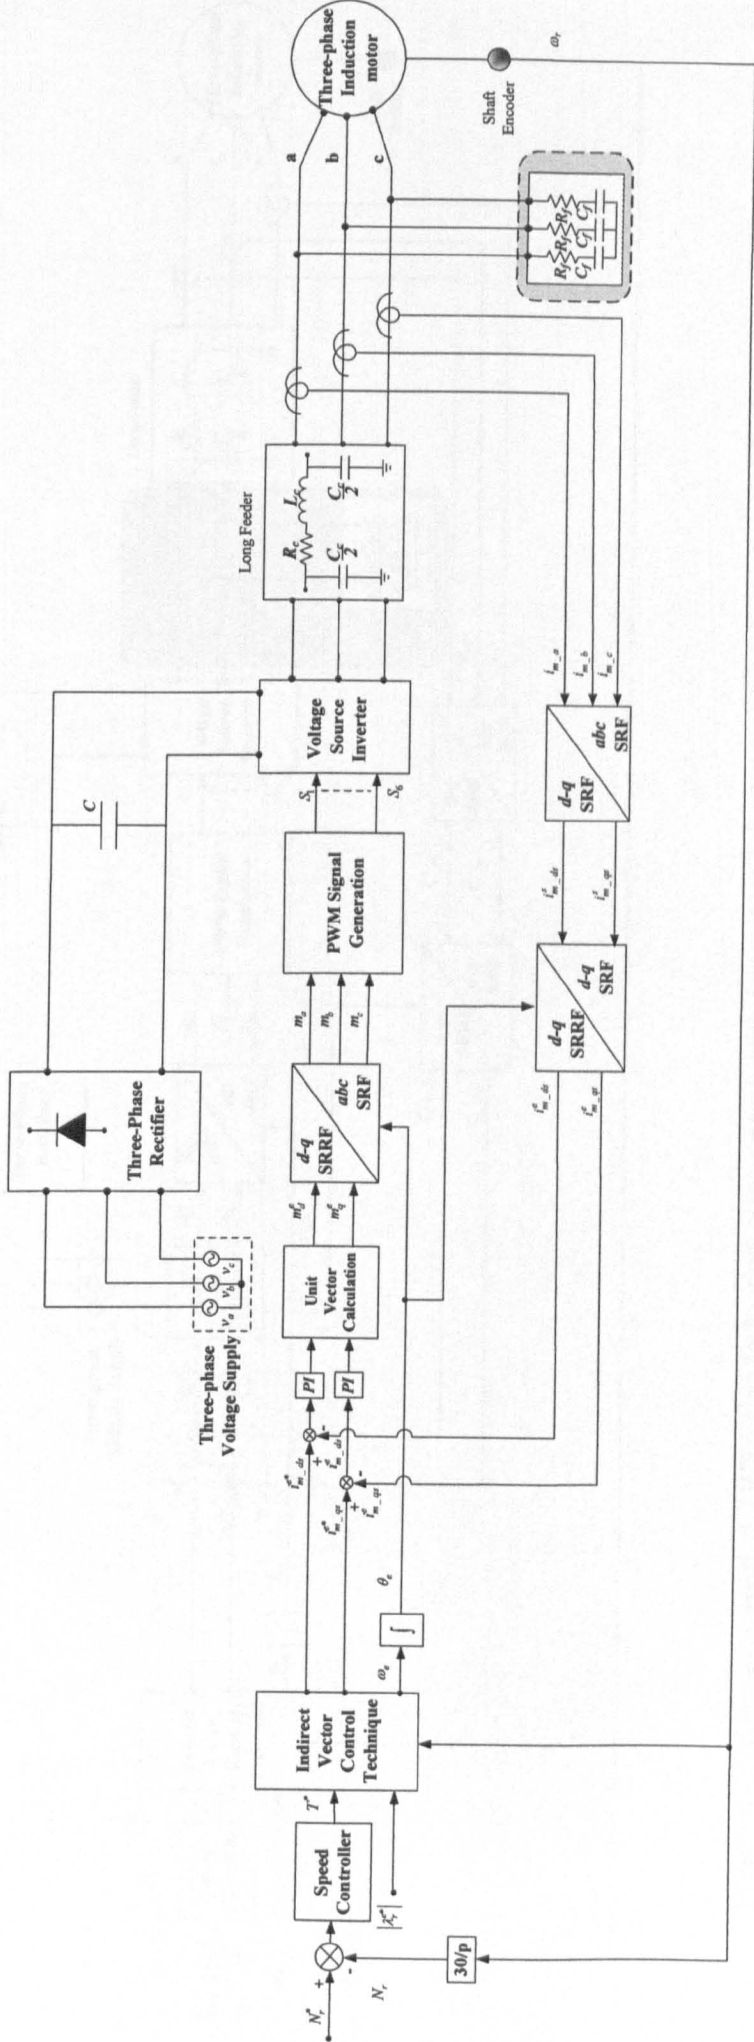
Three-phase Induction motor

a
b
c

$\omega_r$

Shaft Encoder

$R_f$ $R_f$ $R_f$
$C_f$ $C_f$ $C_f$

Long Feeder

$R_c$ $L_c$
$\frac{C_c}{2}$ $\frac{C_c}{2}$

Voltage Source Inverter

$S_1$
$S_6$

C

PWM Signal Generation

Three-Phase Rectifier

$m_a$
$m_b$
$m_c$

d-q SRRF
abc SRF

$m_d^e$
$m_q^e$

Unit Vector Calculation

Three-phase Voltage Supply

$v_a$ $v_b$ $v_c$

PI
PI

$i_{m\_ds}^{e*}$
$i_{m\_qs}^{e*}$
$i_{m\_ds}^{e}$
$i_{m\_qs}^{e}$

+
-
+
-

$\theta_e$

$\int$

$\omega_e$

Indirect Vector Control Technique

$T^*$

Speed Controller

$|\lambda_r^*|$

$N_r^*$
+
-
$N_r$

30/p

$i_{m\_a}$
$i_{m\_b}$
$i_{m\_c}$

d-q SRF
abc SRF

$i_{m\_ds}^{s}$
$i_{m\_qs}^{s}$

d-q SRRF
d-q SRF

$i_{m\_ds}^{e}$
$i_{m\_qs}^{e}$